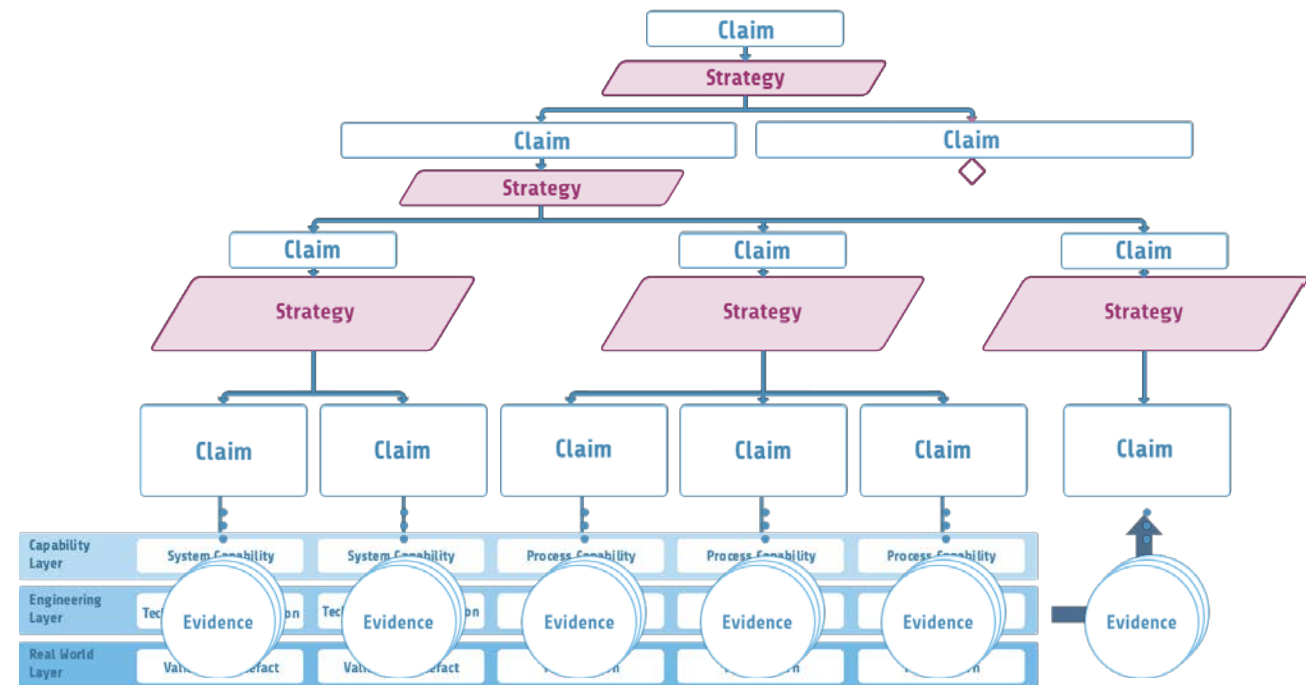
Claim

Strategy

Claim

Claim

Strategy

Claim

Claim

Claim

Strategy

Strategy

Strategy

Claim

Claim

Claim

Claim

Claim

Claim

Capability Layer

System Capability

System Capability

Process Capability

Process Capability

Process Capability

Engineering Layer

Tec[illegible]on

Tec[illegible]on

Real World Layer

Val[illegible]efact

Val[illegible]efact

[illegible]n

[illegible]n

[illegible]n

Evidence

Evidence

Evidence

Evidence

Evidence

Evidence